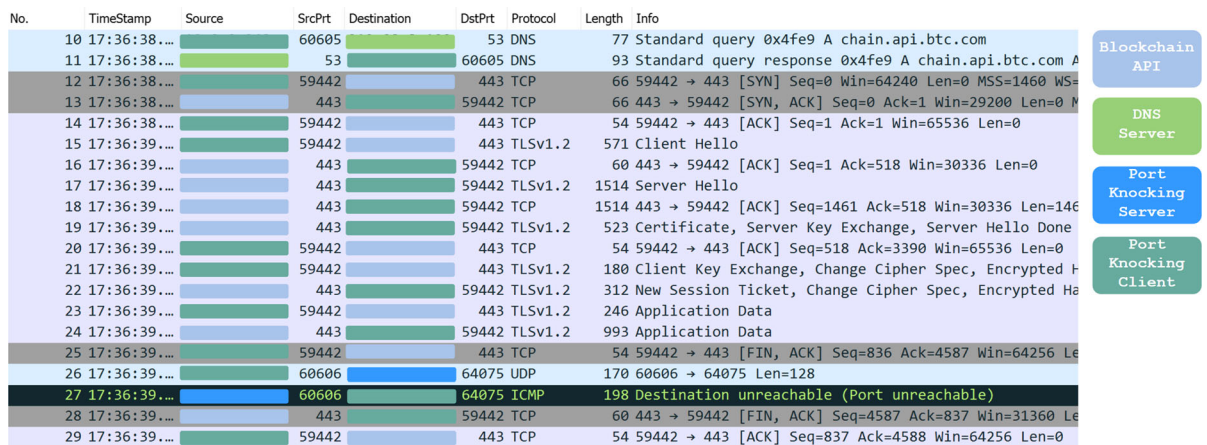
| No. | TimeStamp | Source | SrcPrt | Destination | DstPrt | Protocol | Length | Info |
|---|---|---|---|---|---|---|---|---|
| 10 | 17:36:38… | | 60605 | | 53 | DNS | 77 | Standard query 0x4fe9 A chain.api.btc.com |
| 11 | 17:36:38… | | 53 | | 60605 | DNS | 93 | Standard query response 0x4fe9 A chain.api.btc.com A |
| 12 | 17:36:38… | | 59442 | | 443 | TCP | 66 | 59442 → 443 [SYN] Seq=0 Win=64240 Len=0 MSS=1460 WS= |
| 13 | 17:36:38… | | 443 | | 59442 | TCP | 66 | 443 → 59442 [SYN, ACK] Seq=0 Ack=1 Win=29200 Len=0 M |
| 14 | 17:36:38… | | 59442 | | 443 | TCP | 54 | 59442 → 443 [ACK] Seq=1 Ack=1 Win=65536 Len=0 |
| 15 | 17:36:39… | | 59442 | | 443 | TLSv1.2 | 571 | Client Hello |
| 16 | 17:36:39… | | 443 | | 59442 | TCP | 60 | 443 → 59442 [ACK] Seq=1 Ack=518 Win=30336 Len=0 |
| 17 | 17:36:39… | | 443 | | 59442 | TLSv1.2 | 1514 | Server Hello |
| 18 | 17:36:39… | | 443 | | 59442 | TCP | 1514 | 443 → 59442 [ACK] Seq=1461 Ack=518 Win=30336 Len=146 |
| 19 | 17:36:39… | | 443 | | 59442 | TLSv1.2 | 523 | Certificate, Server Key Exchange, Server Hello Done |
| 20 | 17:36:39… | | 59442 | | 443 | TCP | 54 | 59442 → 443 [ACK] Seq=518 Ack=3390 Win=65536 Len=0 |
| 21 | 17:36:39… | | 59442 | | 443 | TLSv1.2 | 180 | Client Key Exchange, Change Cipher Spec, Encrypted H |
| 22 | 17:36:39… | | 443 | | 59442 | TLSv1.2 | 312 | New Session Ticket, Change Cipher Spec, Encrypted Ha |
| 23 | 17:36:39… | | 59442 | | 443 | TLSv1.2 | 246 | Application Data |
| 24 | 17:36:39… | | 443 | | 59442 | TLSv1.2 | 993 | Application Data |
| 25 | 17:36:39… | | 59442 | | 443 | TCP | 54 | 59442 → 443 [FIN, ACK] Seq=836 Ack=4587 Win=64256 Le |
| 26 | 17:36:39… | | 60606 | | 64075 | UDP | 170 | 60606 → 64075 Len=128 |
| 27 | 17:36:39… | | 60606 | | 64075 | ICMP | 198 | Destination unreachable (Port unreachable) |
| 28 | 17:36:39… | | 443 | | 59442 | TCP | 60 | 443 → 59442 [FIN, ACK] Seq=4587 Ack=837 Win=31360 Le |
| 29 | 17:36:39… | | 59442 | | 443 | TCP | 54 | 59442 → 443 [ACK] Seq=837 Ack=4588 Win=64256 Len=0 |

Blockchain API

DNS Server

Port Knocking Server

Port Knocking Client